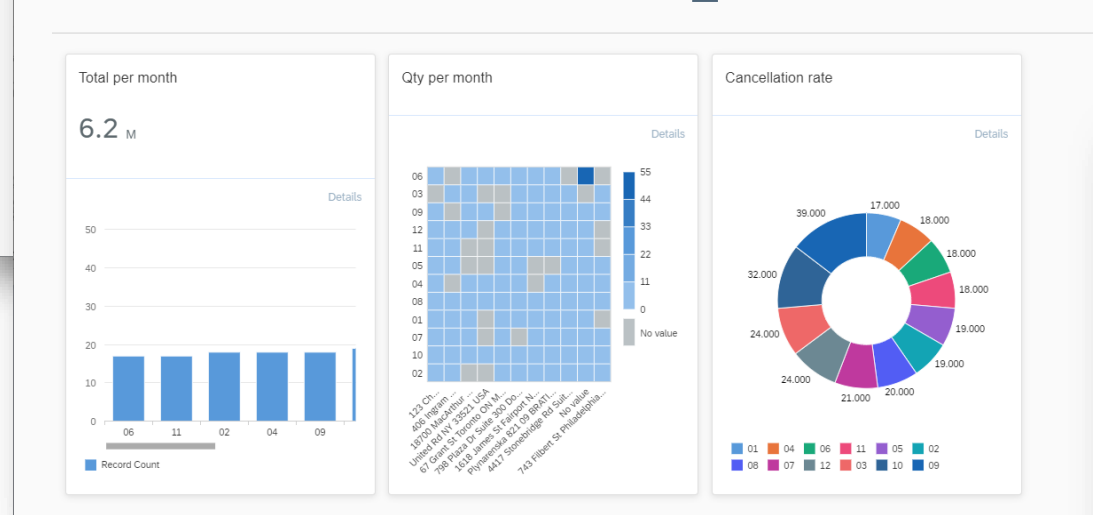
Total per month

6.2 M

Details

50
40
30
20
10
0

06 11 02 04 09

Record Count

Qty per month

Details

06
03
09
12
11
05
04
08
01
07
10
02

55
44
33
22
11
0

No value

123 Ch...
406 Ingram...
18700 MacArthur...
United Rd NY 33521 USA
67 Grant St Toronto ON M...
798 Plaza Dr Suite 300 Do...
1618 James St Fairport N...
Plynarenska 821 09 BRATI...
4417 Stonebridge Rd Suit...
No value
743 Filbert St. Philadelphia...

Cancellation rate

Details

17.000
18.000
18.000
18.000
19.000
19.000
20.000
21.000
24.000
24.000
32.000
39.000

01 04 06 11 05 02
08 07 12 03 10 09